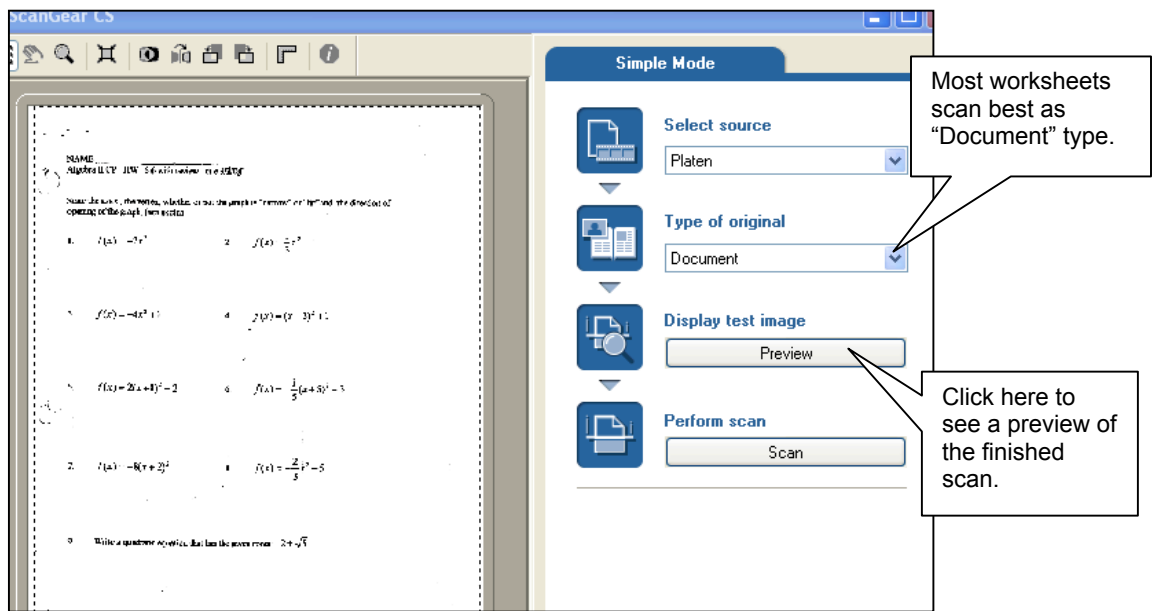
ScanGear CS

NAME \_\_\_\_
Algebra II CP HW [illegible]

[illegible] opening of the graph. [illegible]

1. $f(x) = -2x^2$
2. $f(x) = \frac{1}{3}x^2$
3. $f(x) = -4x^2 + 1$
4. $f(x) = (x-3)^2 + 1$
5. $f(x) = 2(x+4)^2 - 2$
6. $f(x) = -\frac{1}{5}(x+5)^2 - 3$
7. $f(x) = -8(x+2)^2$
8. $f(x) = -\frac{2}{5}x^2 - 5$
9. Write a quadratic equation that has the given roots: $2 \pm \sqrt{3}$

Simple Mode

Select source

Platen

Type of original

Document

Display test image

Preview

Perform scan

Scan

Most worksheets scan best as "Document" type.

Click here to see a preview of the finished scan.